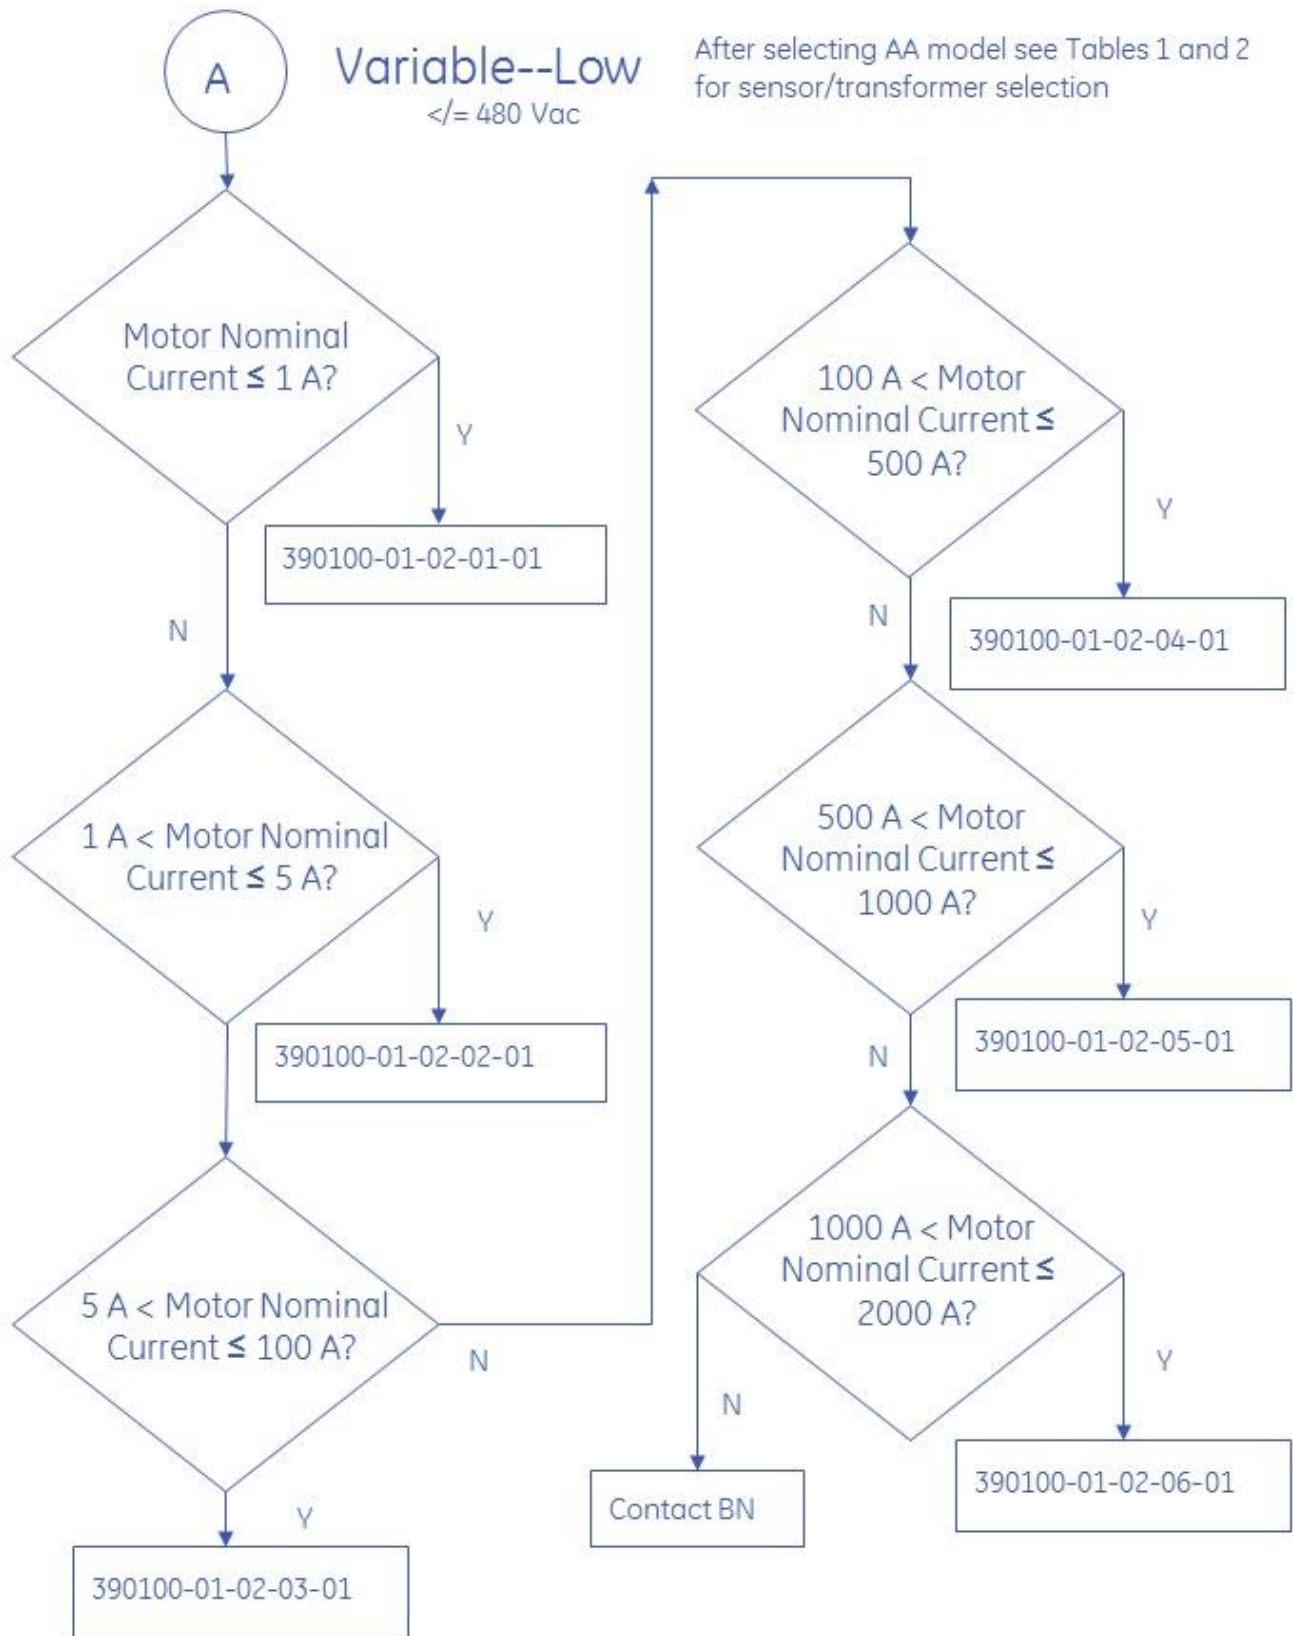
A

Variable--Low
</= 480 Vac

After selecting AA model see Tables 1 and 2 for sensor/transformer selection

Motor Nominal Current ≤ 1 A?

Y

390100-01-02-01-01

N

1 A < Motor Nominal Current ≤ 5 A?

Y

390100-01-02-02-01

5 A < Motor Nominal Current ≤ 100 A?

N

Y

390100-01-02-03-01

100 A < Motor Nominal Current ≤ 500 A?

Y

390100-01-02-04-01

N

500 A < Motor Nominal Current ≤ 1000 A?

Y

390100-01-02-05-01

N

1000 A < Motor Nominal Current ≤ 2000 A?

N

Y

Contact BN

390100-01-02-06-01